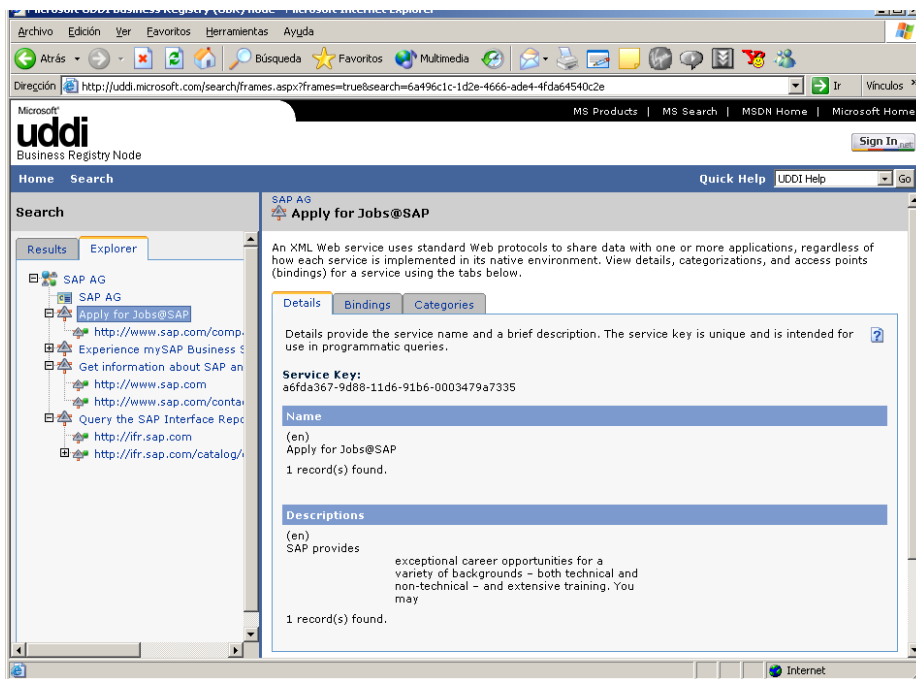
Microsoft UDDI Business Registry (UBR) node - Microsoft Internet Explorer

Archivo Edición Ver Favoritos Herramientas Ayuda

Atrás Búsqueda Favoritos Multimedia

Dirección http://uddi.microsoft.com/search/frames.aspx?frames=true&search=6a496c1c-1d2e-4666-ade4-4fda64540c2e Ir Vínculos

Microsoft uddi Business Registry Node

MS Products | MS Search | MSDN Home | Microsoft Home

Sign In .net

Home Search

Quick Help UDDI Help Go

Search

Results Explorer

SAP AG
SAP AG
Apply for Jobs@SAP
http://www.sap.com/comp
Experience mySAP Business S
Get information about SAP an
http://www.sap.com
http://www.sap.com/conta
Query the SAP Interface Repo
http://ifr.sap.com
http://ifr.sap.com/catalog/

SAP AG
Apply for Jobs@SAP

An XML Web service uses standard Web protocols to share data with one or more applications, regardless of how each service is implemented in its native environment. View details, categorizations, and access points (bindings) for a service using the tabs below.

Details Bindings Categories

Details provide the service name and a brief description. The service key is unique and is intended for use in programmatic queries.

Service Key:
a6fda367-9d88-11d6-91b6-0003479a7335

Name

(en)
Apply for Jobs@SAP

1 record(s) found.

Descriptions

(en)
SAP provides
exceptional career opportunities for a variety of backgrounds - both technical and non-technical - and extensive training. You may

1 record(s) found.

Internet